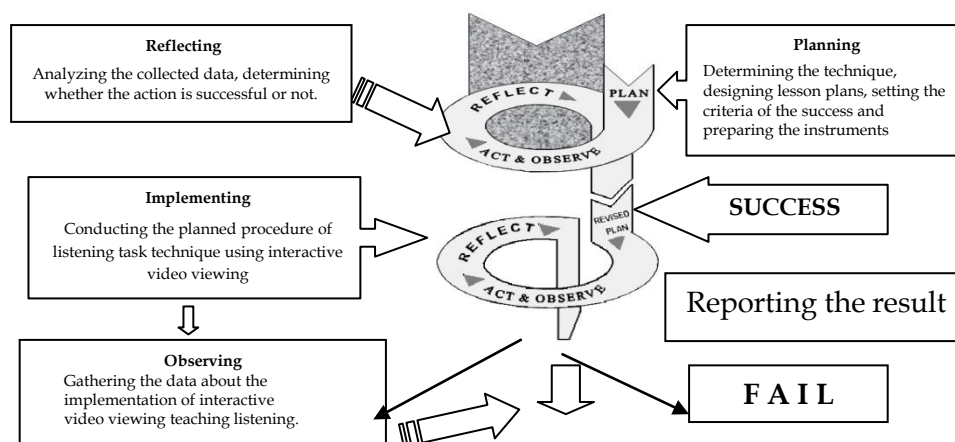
Reflecting
Analyzing the collected data, determining whether the action is successful or not.

REFLECT
PLAN
ACT & OBSERVE

Planning
Determining the technique, designing lesson plans, setting the criteria of the success and preparing the instruments

Implementing
Conducting the planned procedure of listening task technique using interactive video viewing

REVISED PLAN

SUCCESS

REFLECT
ACT & OBSERVE

Reporting the result

Observing
Gathering the data about the implementation of interactive video viewing teaching listening.

F A I L